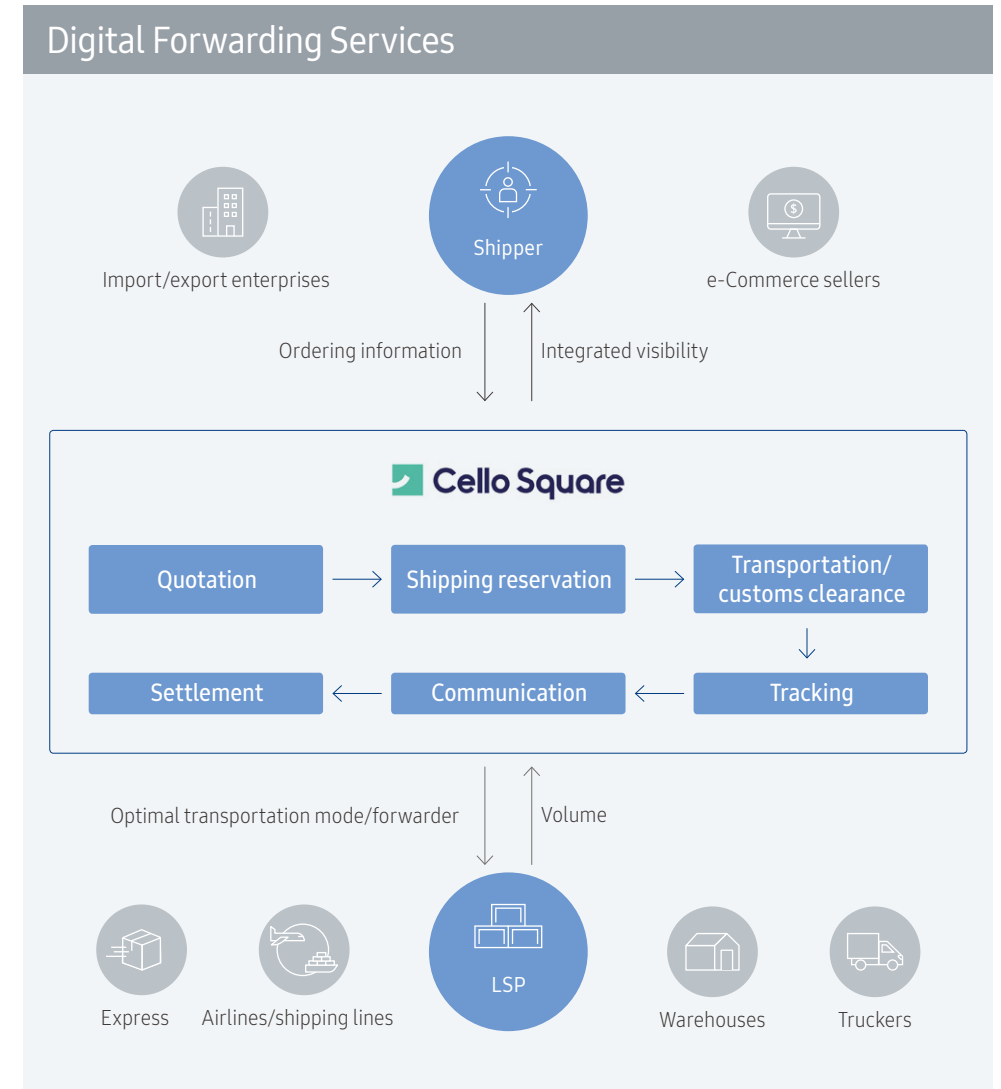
Digital Forwarding Services

Import/export enterprises

Shipper

e-Commerce sellers

Ordering information

Integrated visibility

Cello Square

Quotation

Shipping reservation

Transportation/ customs clearance

Tracking

Communication

Settlement

Optimal transportation mode/forwarder

Volume

Express

Airlines/shipping lines

LSP

Warehouses

Truckers